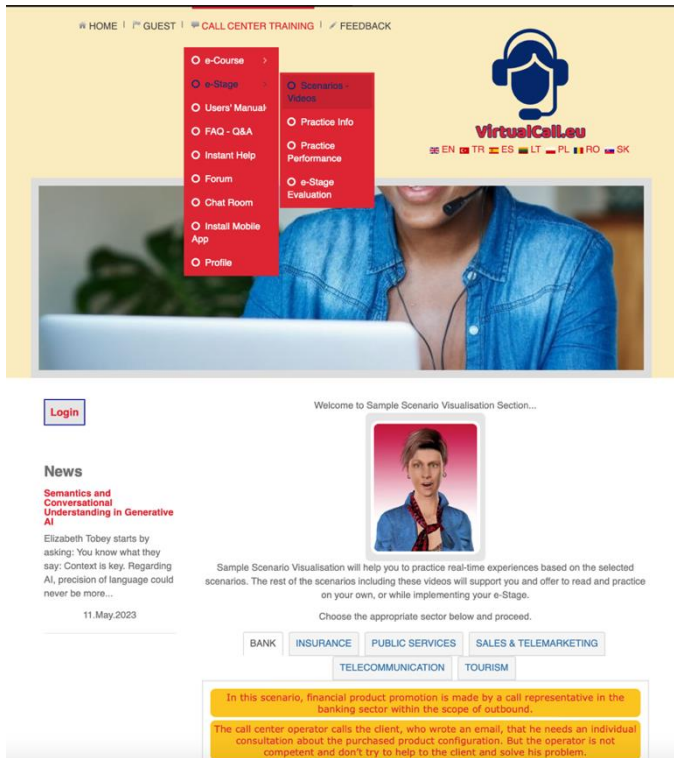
HOME | GUEST | CALL CENTER TRAINING | FEEDBACK

e-Course
e-Stage
Users' Manual
FAQ - Q&A
Instant Help
Forum
Chat Room
Install Mobile App
Profile

Scenarios - Videos
Practice Info
Practice Performance
e-Stage Evaluation

VirtualCall.eu

EN TR ES LT PL RO SK

Login

News

Semantics and Conversational Understanding in Generative AI

Elizabeth Tobey starts by asking: You know what they say: Context is key. Regarding AI, precision of language could never be more...

11.May.2023

Welcome to Sample Scenario Visualisation Section...

Sample Scenario Visualisation will help you to practice real-time experiences based on the selected scenarios. The rest of the scenarios including these videos will support you and offer to read and practice on your own, or while implementing your e-Stage.

Choose the appropriate sector below and proceed.

BANK | INSURANCE | PUBLIC SERVICES | SALES & TELEMARKETING | TELECOMMUNICATION | TOURISM

In this scenario, financial product promotion is made by a call representative in the banking sector within the scope of outbound.

The call center operator calls the client, who wrote an email, that he needs an individual consultation about the purchased product configuration. But the operator is not competent and don't try to help to the client and solve his problem.